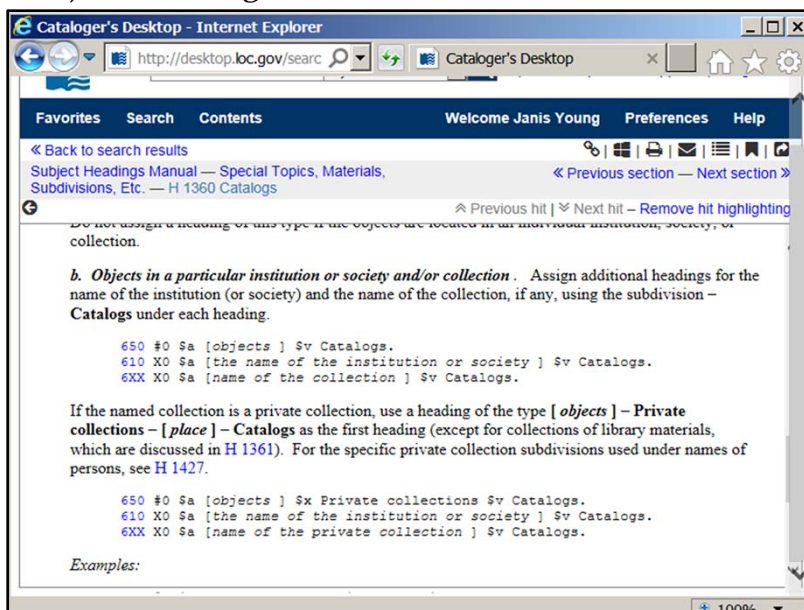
Cataloger's Desktop - Internet Explorer

http://desktop.loc.gov/searc

Cataloger's Desktop

Favorites Search Contents Welcome Janis Young Preferences Help

« Back to search results

Subject Headings Manual — Special Topics, Materials, Subdivisions, Etc. — H 1360 Catalogs

« Previous section — Next section »

≈ Previous hit | ≫ Next hit – Remove hit highlighting

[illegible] collection.

b. Objects in a particular institution or society and/or collection. Assign additional headings for the name of the institution (or society) and the name of the collection, if any, using the subdivision –Catalogs under each heading.

650 #0 $a [objects ] $v Catalogs.
610 X0 $a [the name of the institution or society ] $v Catalogs.
6XX X0 $a [name of the collection ] $v Catalogs.

If the named collection is a private collection, use a heading of the type [ objects ] – Private collections – [ place ] – Catalogs as the first heading (except for collections of library materials, which are discussed in H 1361). For the specific private collection subdivisions used under names of persons, see H 1427.

650 #0 $a [objects ] $x Private collections $v Catalogs.
610 X0 $a [the name of the institution or society ] $v Catalogs.
6XX X0 $a [name of the private collection ] $v Catalogs.

Examples:

100%